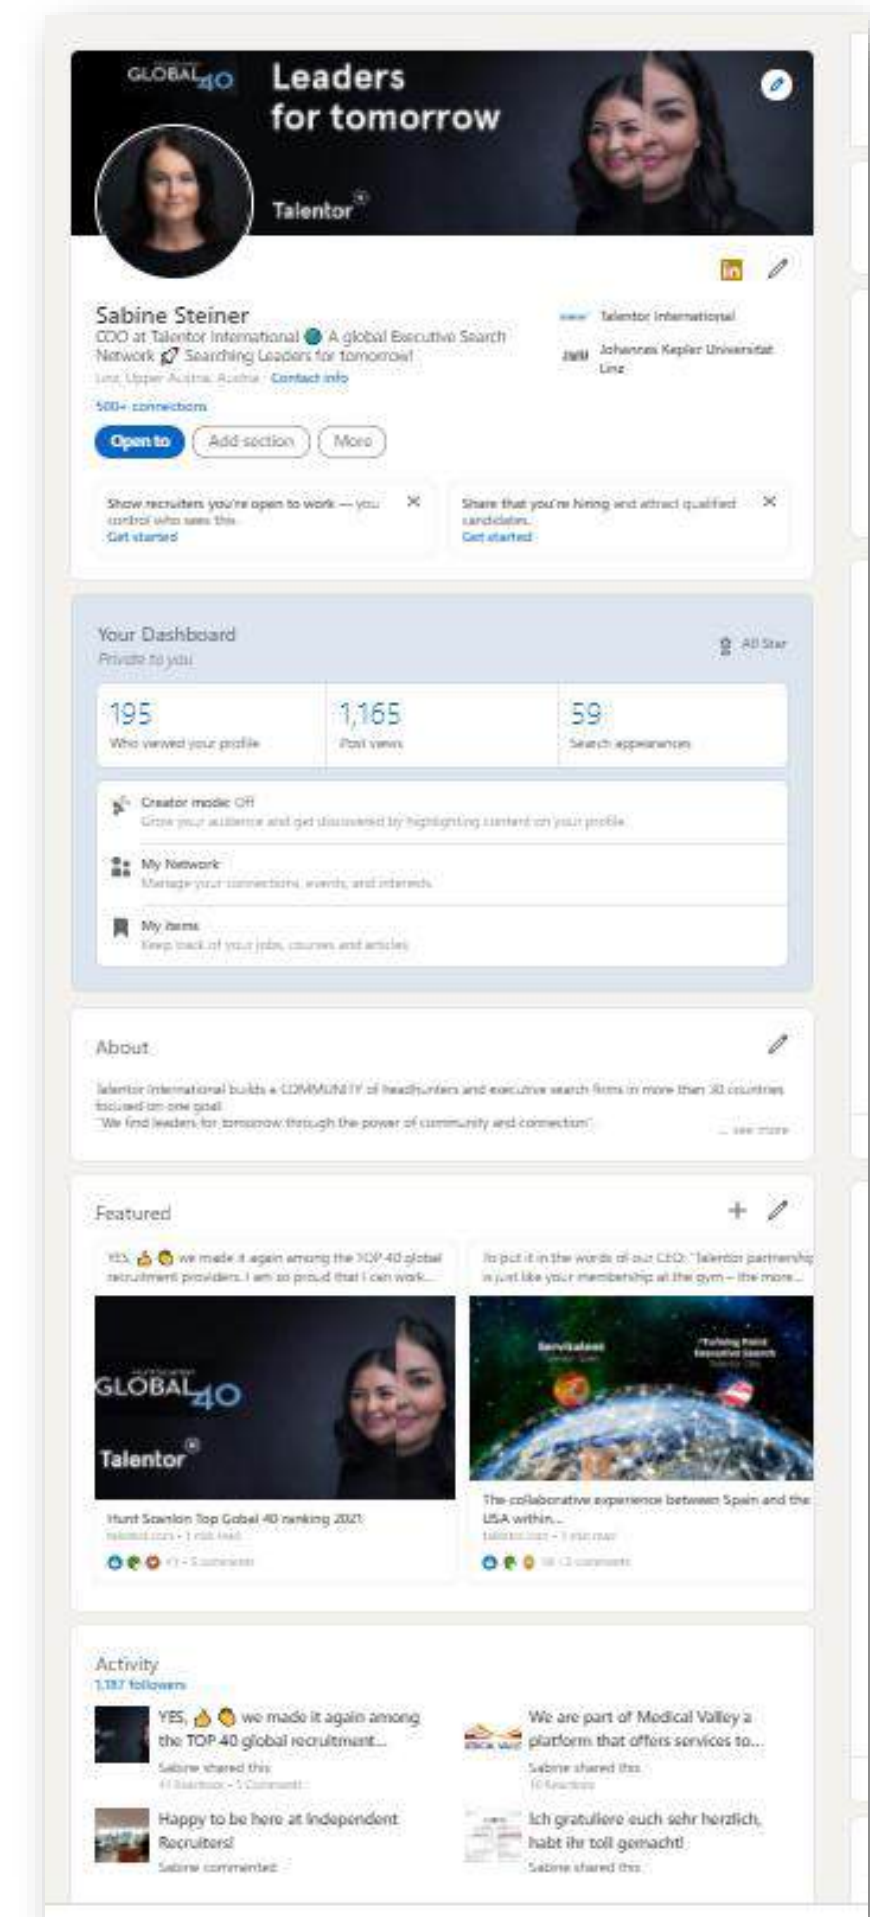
GLOBAL 40 Leaders for tomorrow

Talentor®

in

Sabine Steiner
COO at Talentor International 🌐 A global Executive Search Network 🚀 Searching Leaders for tomorrow!
Linz, Upper Austria, Austria · Contact info
500+ connections

Talentor International
Johannes Kepler Universität Linz

Open to | Add section | More

Show recruiters you're open to work — you control who sees this.
Get started

Share that you're hiring and attract qualified candidates.
Get started

Your Dashboard
Private to you
All Star

| 195 | 1,165 | 59 |
|---|---|---|
| Who viewed your profile | Post views | Search appearances |

Creator mode: Off
Grow your audience and get discovered by highlighting content on your profile.

My Network
Manage your connections, events, and interests.

My items
Keep track of your jobs, courses and articles.

About
Talentor International builds a COMMUNITY of headhunters and executive search firms in more than 30 countries focused on one goal:
"We find leaders for tomorrow through the power of community and connection".
... see more

Featured
YES, 👍 👏 we made it again among the TOP 40 global recruitment providers. I am so proud that I can work...
To put it in the words of our CEO: "Talentor partnership is just like your membership at the gym – the more...

GLOBAL 40
Talentor®

Hunt Scanlon Top Gobal 40 ranking 2021
talentor.com · 1 min read
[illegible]

The collaborative experience between Spain and the USA within...
talentor.com · 1 min read
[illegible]

Activity
1,187 followers

YES, 👍 👏 we made it again among the TOP 40 global recruitment...
Sabine shared this
41 Reactions · 1 Comment

We are part of Medical Valley a platform that offers services to...
Sabine shared this
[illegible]

Happy to be here at Independent Recruiters!
Sabine commented

Ich gratuliere euch sehr herzlich, habt ihr toll gemacht!
Sabine shared this